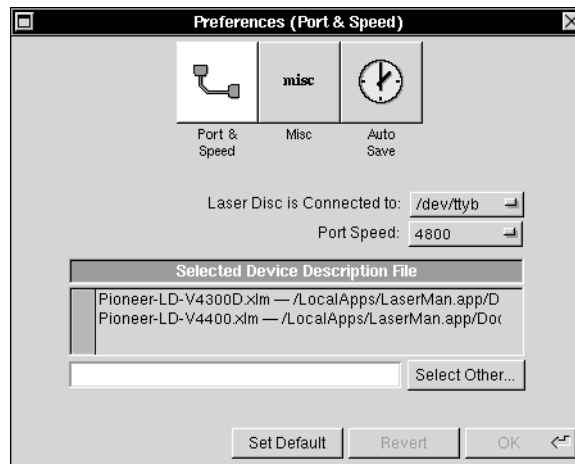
Preferences (Port & Speed)

misc

Port & Speed

Misc

Auto Save

Laser Disc is Connected to: /dev/ttyb

Port Speed: 4800

Selected Device Description File

Pioneer-LD-V4300D.xlm — /LocalApps/LaserMan.app/D
Pioneer-LD-V4400.xlm — /LocalApps/LaserMan.app/Do

Select Other...

Set Default

Revert

OK